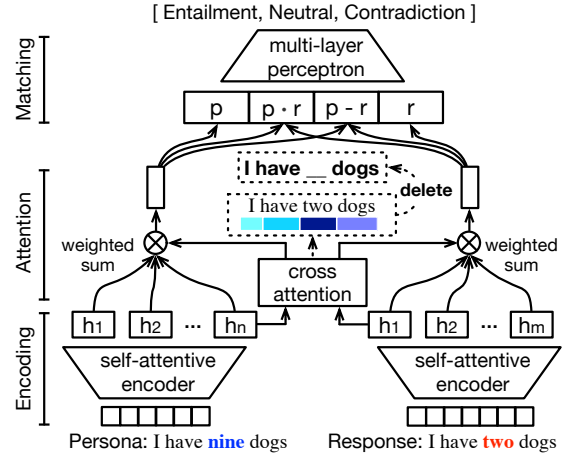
[ Entailment, Neutral, Contradiction ]

Matching

multi-layer perceptron

p

p · r

p - r

r

Attention

I have __ dogs

delete

I have two dogs

weighted sum

weighted sum

cross attention

Encoding

$h_1$ $h_2$ ··· $h_n$

$h_1$ $h_2$ ··· $h_m$

self-attentive encoder

self-attentive encoder

Persona: I have nine dogs

Response: I have two dogs